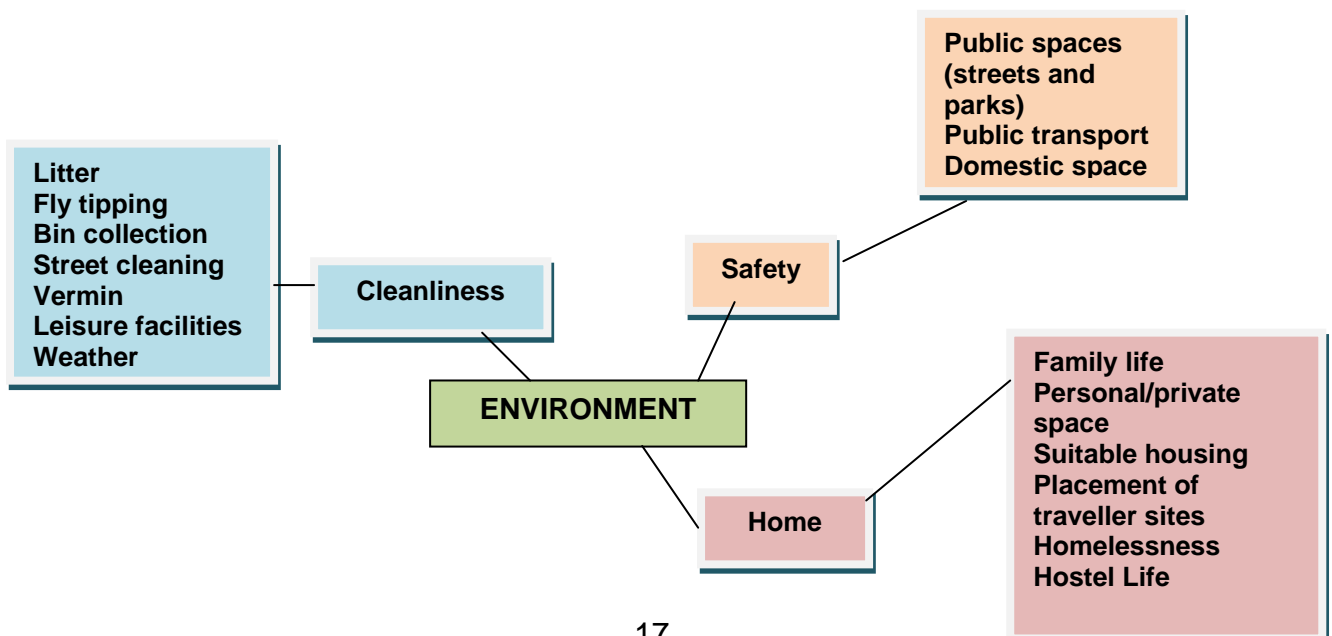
Public spaces (streets and parks)
Public transport
Domestic space

Litter
Fly tipping
Bin collection
Street cleaning
Vermin
Leisure facilities
Weather

Cleanliness

Safety

ENVIRONMENT

Family life
Personal/private space
Suitable housing
Placement of traveller sites
Homelessness
Hostel Life

Home

17